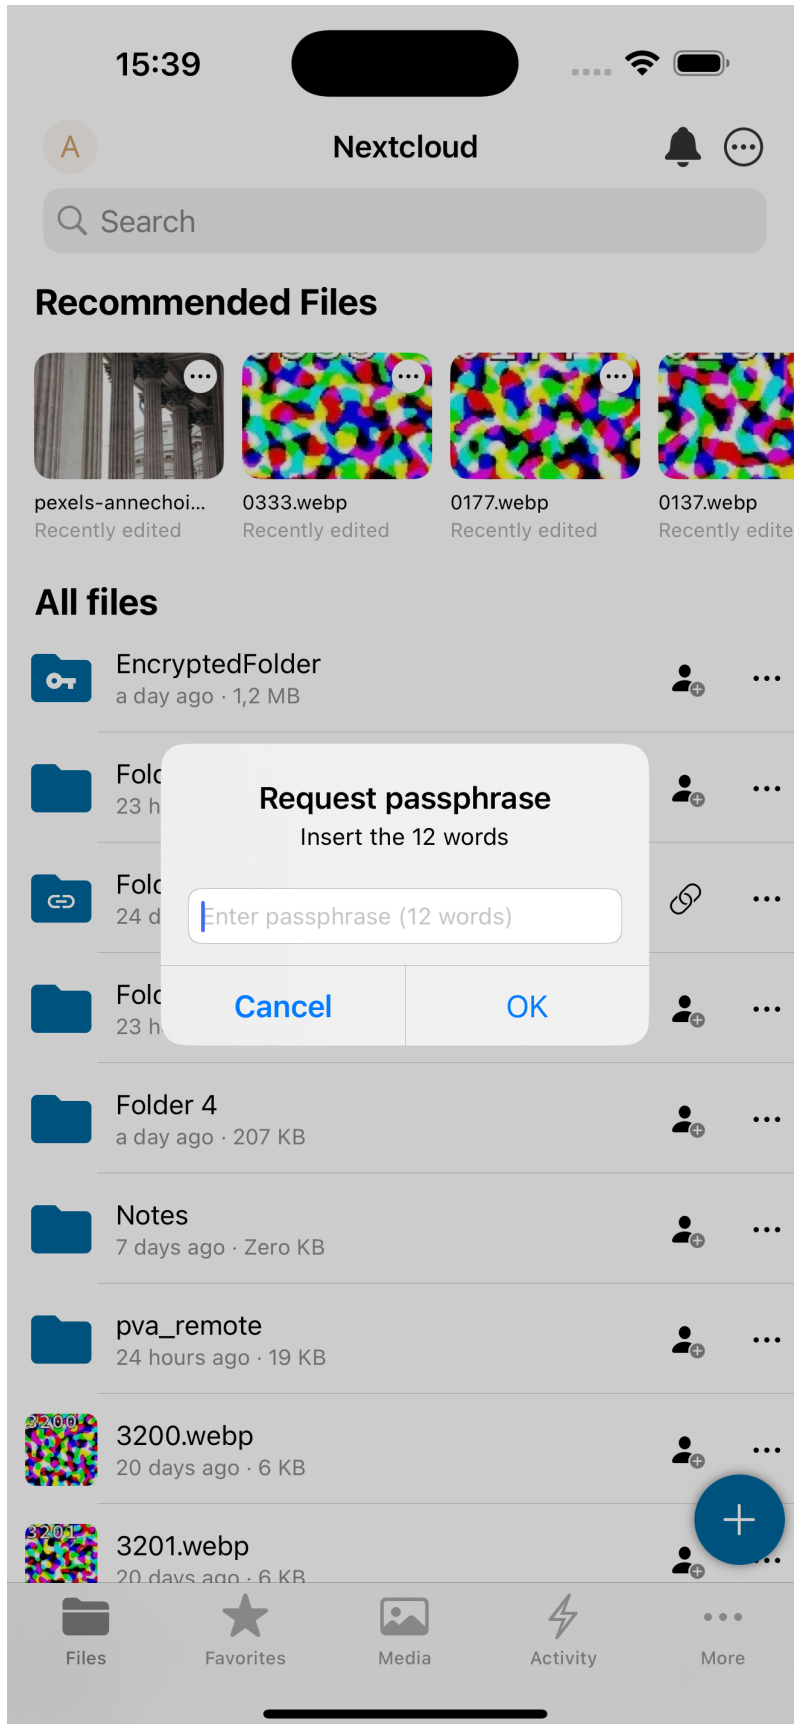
15:39

A

Nextcloud

Search

Recommended Files

pexels-annechoi...
Recently edited

0333.webp
Recently edited

0177.webp
Recently edited

0137.webp
Recently edite

All files

EncryptedFolder
a day ago · 1,2 MB

Folc
23 h

Folc
24 d

Folc
23 h

Request passphrase
Insert the 12 words

Enter passphrase (12 words)

Cancel
OK

Folder 4
a day ago · 207 KB

Notes
7 days ago · Zero KB

pva_remote
24 hours ago · 19 KB

3200
3200.webp
20 days ago · 6 KB

3201
3201.webp
20 days ago · 6 KB

Files
Favorites
Media
Activity
More